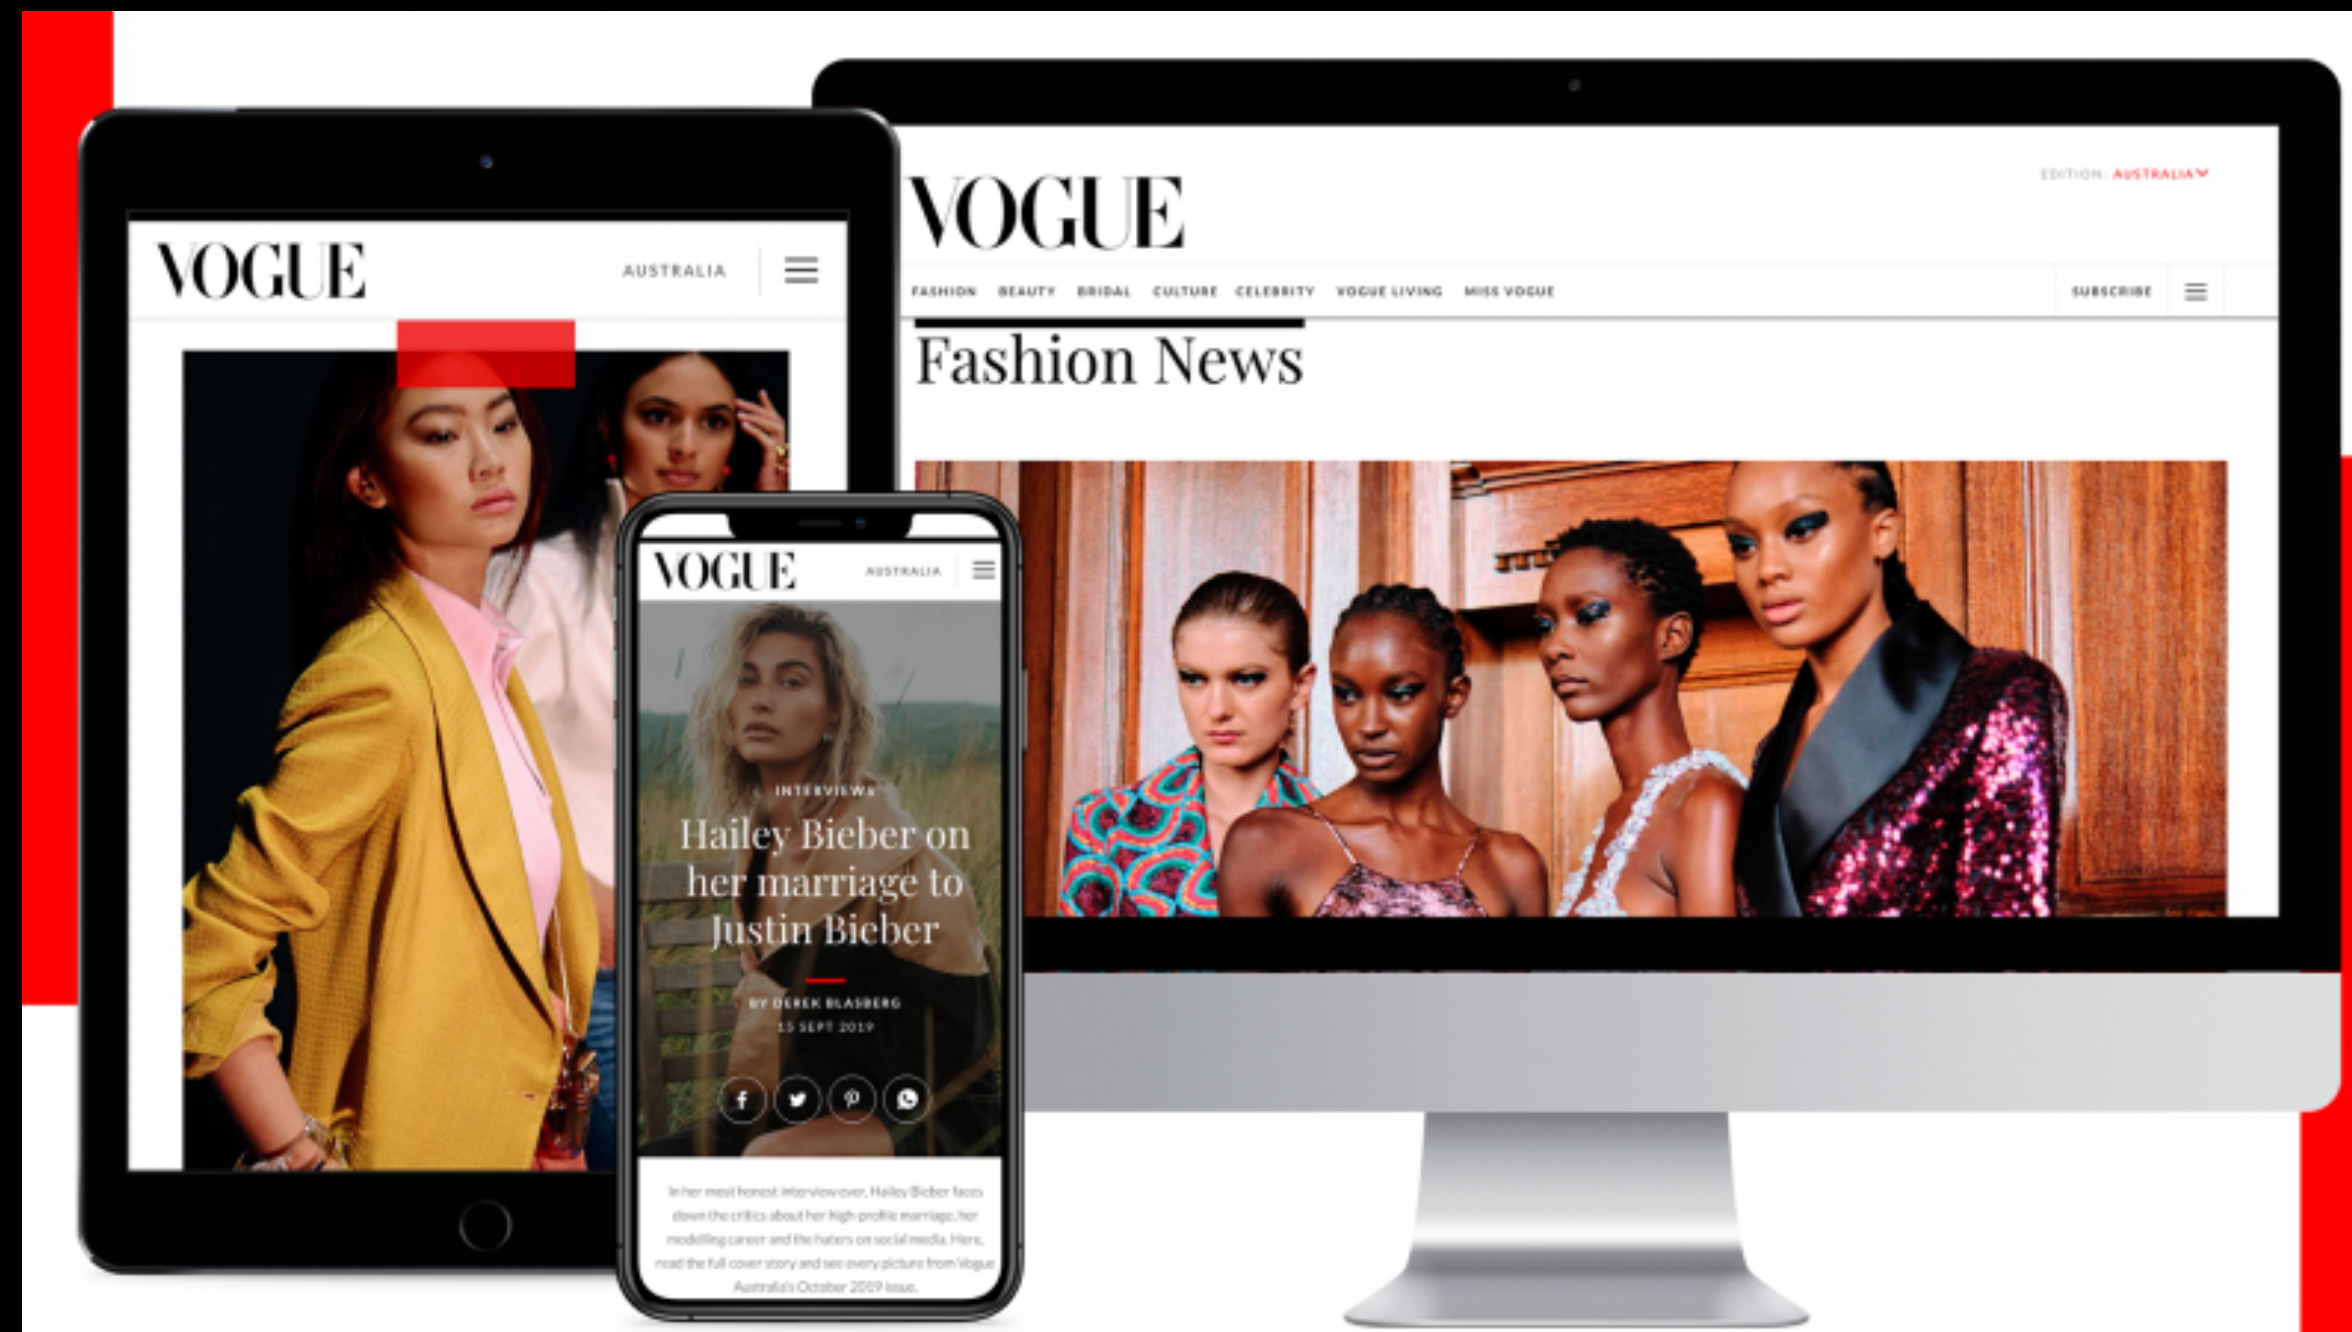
VOGUE

AUSTRALIA

VOGUE

EDITION: AUSTRALIA

FASHION BEAUTY BRIDAL CULTURE CELEBRITY VOGUE LIVING MISS VOGUE

SUBSCRIBE

Fashion News

VOGUE

AUSTRALIA

INTERVIEWS

Hailey Bieber on her marriage to Justin Bieber

BY DEREK BLASBERG
15 SEPT 2019

In her most honest interview ever, Hailey Bieber faces down the critics about her high-profile marriage, her modelling career and the haters on social media. Here, read the full cover story and see every picture from Vogue Australia's October 2019 issue.